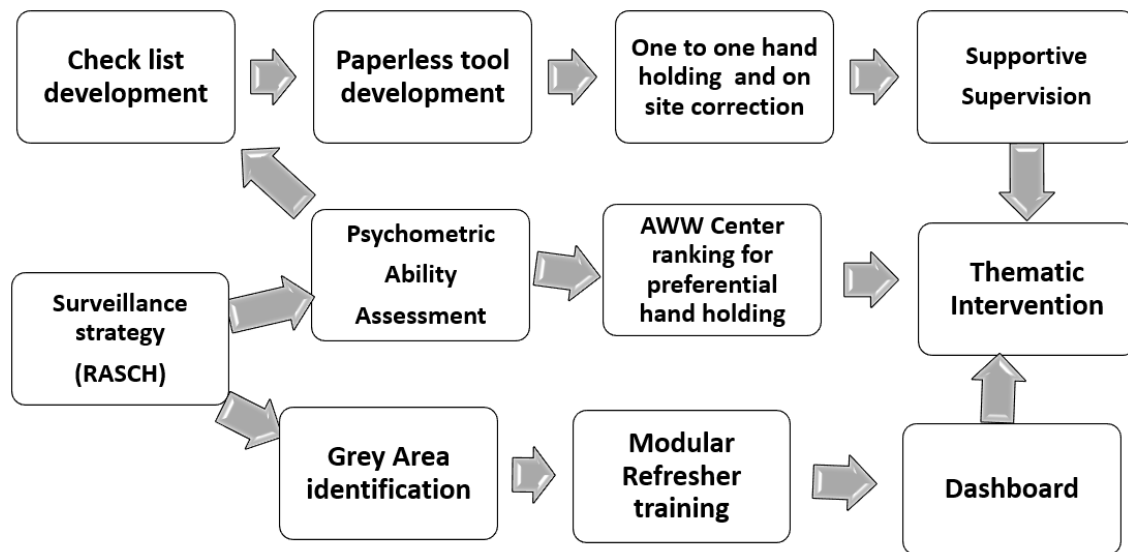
Check list development

Paperless tool development

One to one hand holding and on site correction

Supportive Supervision

Psychometric Ability Assessment

AWW Center ranking for preferential hand holding

Thematic Intervention

Surveillance strategy (RASCH)

Grey Area identification

Modular Refresher training

Dashboard